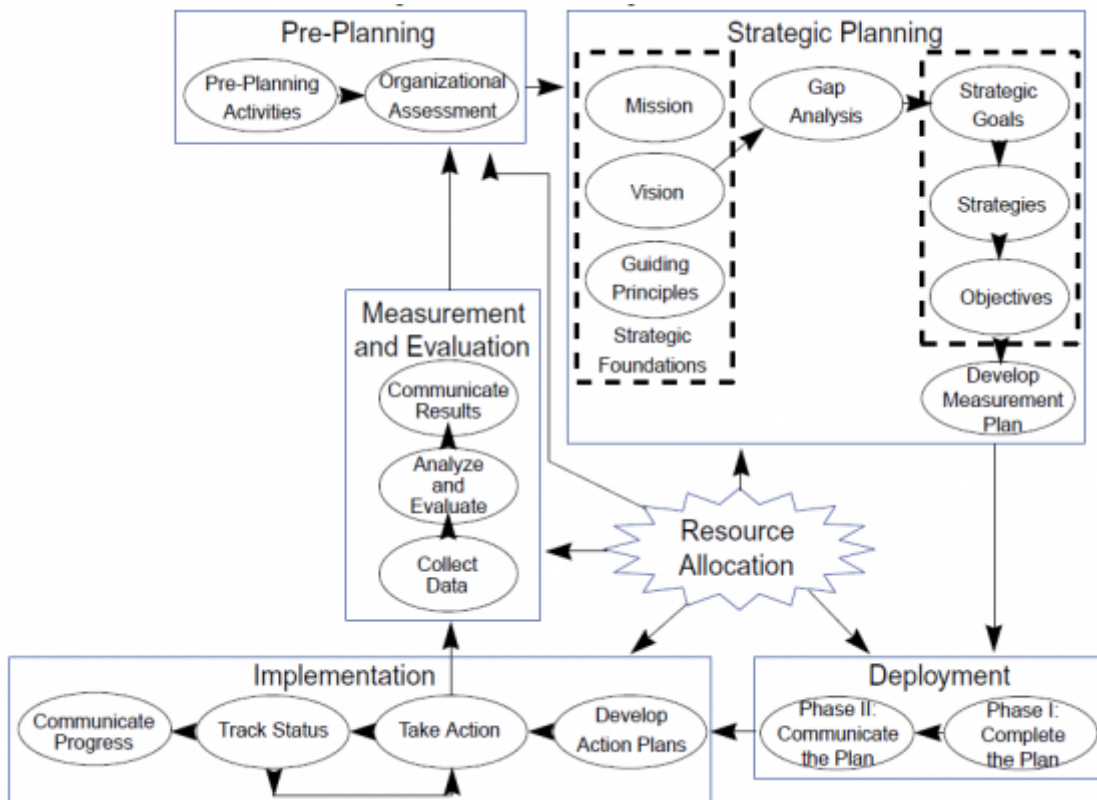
Pre-Planning

Pre-Planning Activities

Organizational Assessment

Strategic Planning

Mission

Vision

Guiding Principles

Strategic Foundations

Gap Analysis

Strategic Goals

Strategies

Objectives

Develop Measurement Plan

Measurement and Evaluation

Communicate Results

Analyze and Evaluate

Collect Data

Resource Allocation

Implementation

Communicate Progress

Track Status

Take Action

Develop Action Plans

Deployment

Phase II: Communicate the Plan

Phase I: Complete the Plan